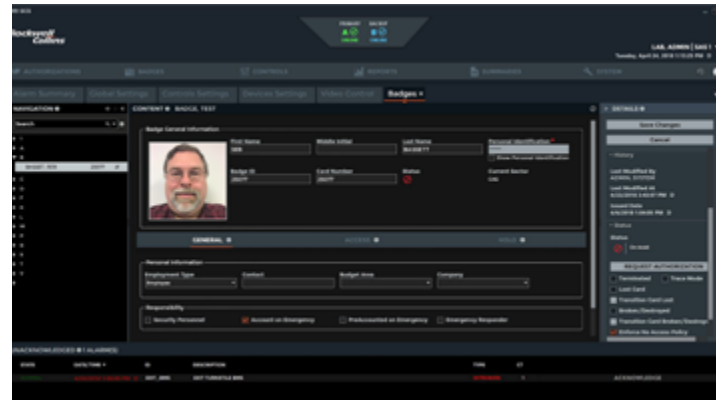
Rockwell Collins

PRIMARY SECONDARY
ONLINE ONLINE

LAB, ADMIN | SAS1
Tuesday, April 24, 2018 1:15:28 PM

AUTHORIZATIONS BADGES CONTROLS REPORTS SURROGATES SYSTEM

Alarm Summary Global Settings Controls Settings Devices Settings Video Control Badges ×

NAVIGATION CONTENT ▸ BADGE, TEST DETAILS

Search

Badge General Information

First Name
Middle Initial
Last Name BADGETT
Personal Identification
Show Personal Identification
Badge ID
Card Number
Status
Current Sector

GENERAL ACCESS VISIT

Personal Information
Employment Type Employee
Contact
Budget Area
Company

Responsibility
Security Personnel
Account on Emergency
Preaccounted on Emergency
Emergency Responder

Save Changes
Cancel

History
Last Modified By ADMIN, SYSTEM
Last Modified At
Issued Date

Status
Status
On Hold
REQUEST AUTHORIZATION
Terminated
Trace Mode
Lost Card
Transition Card Lost
Broken/Destroyed
Transition Card Broken/Destroyed
Enforce No Access Policy

UNACKNOWLEDGED ▸ 1 ALARM(S)
STATE DATE/TIME ID DESCRIPTION TYPE CT
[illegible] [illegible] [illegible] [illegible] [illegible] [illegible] ACKNOWLEDGE